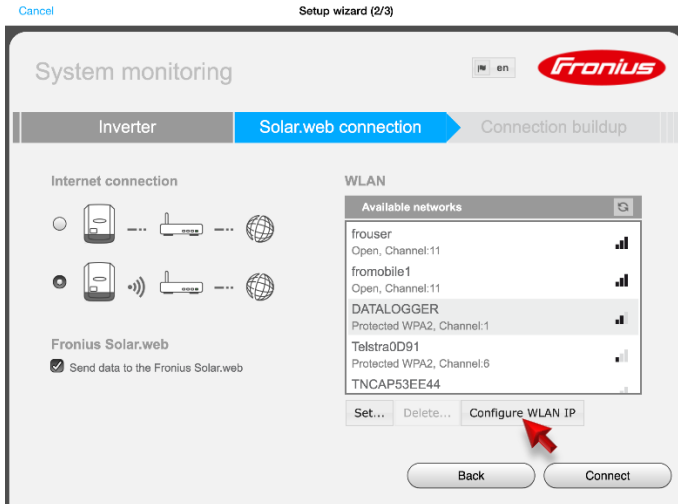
Cancel

Setup wizard (2/3)

System monitoring

en

Fronius

Inverter

Solar.web connection

Connection buildup

Internet connection

WLAN

Available networks

frouser
Open, Channel:11

fromobile1
Open, Channel:11

DATALOGGER
Protected WPA2, Channel:1

Telstra0D91
Protected WPA2, Channel:6

TNCAP53EE44

Fronius Solar.web

Send data to the Fronius Solar.web

Set...

Delete...

Configure WLAN IP

Back

Connect